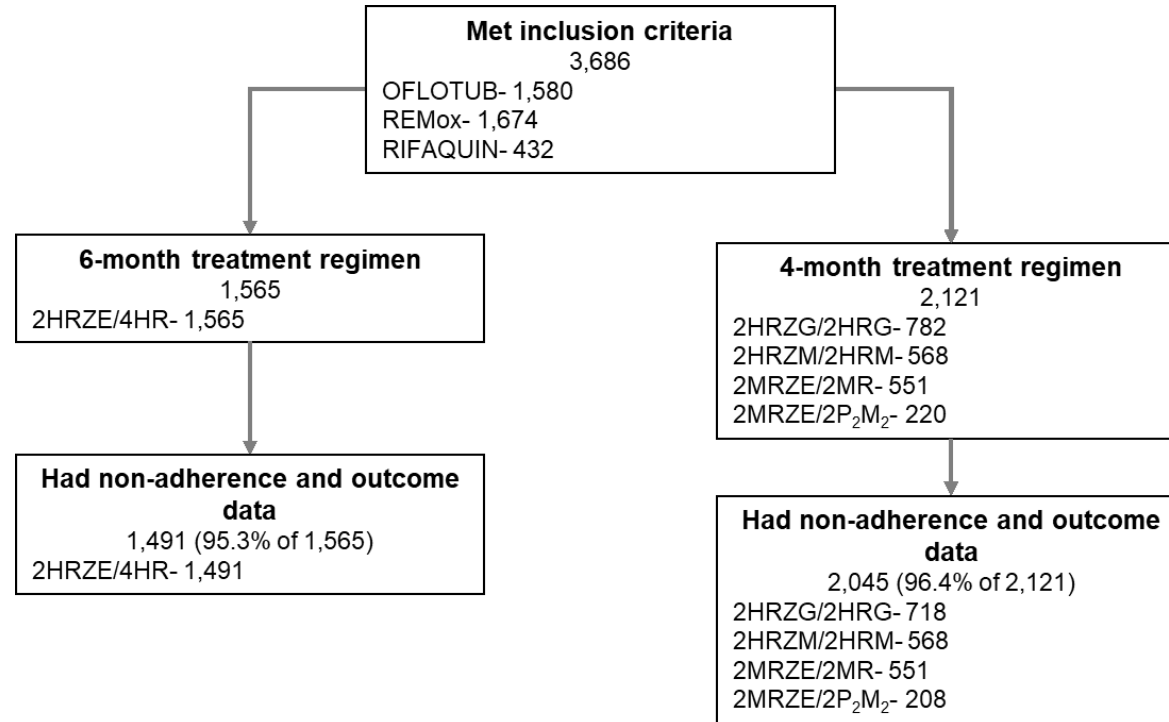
**Met inclusion criteria**
3,686
OFLOTUB- 1,580
REMox- 1,674
RIFAQUIN- 432

**6-month treatment regimen**
1,565
2HRZE/4HR- 1,565

**Had non-adherence and outcome data**
1,491 (95.3% of 1,565)
2HRZE/4HR- 1,491

**4-month treatment regimen**
2,121
2HRZG/2HRG- 782
2HRZM/2HRM- 568
2MRZE/2MR- 551
2MRZE/2$P_2M_2$- 220

**Had non-adherence and outcome data**
2,045 (96.4% of 2,121)
2HRZG/2HRG- 718
2HRZM/2HRM- 568
2MRZE/2MR- 551
2MRZE/2$P_2M_2$- 208